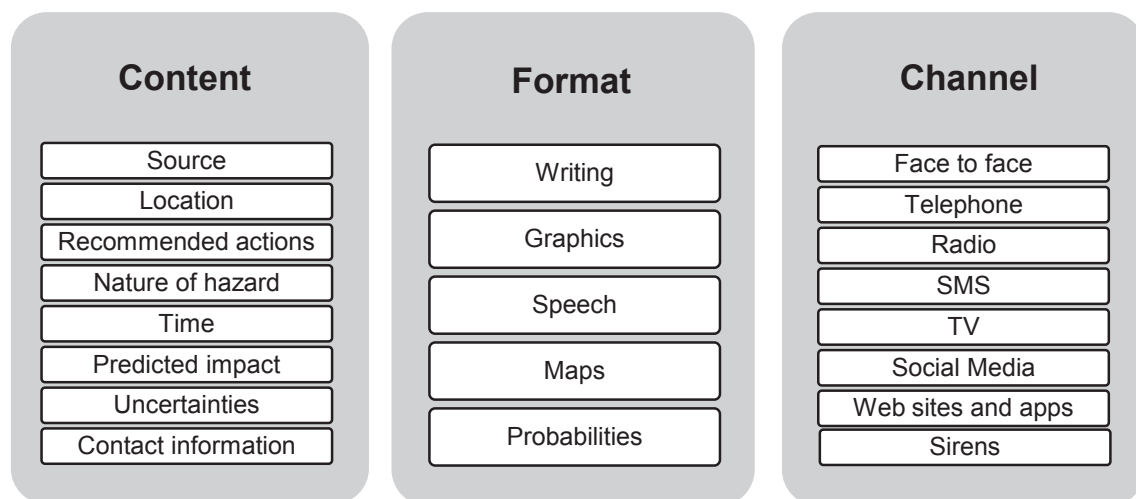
Content

Source
Location
Recommended actions
Nature of hazard
Time
Predicted impact
Uncertainties
Contact information

Format

Writing
Graphics
Speech
Maps
Probabilities

Channel

Face to face
Telephone
Radio
SMS
TV
Social Media
Web sites and apps
Sirens